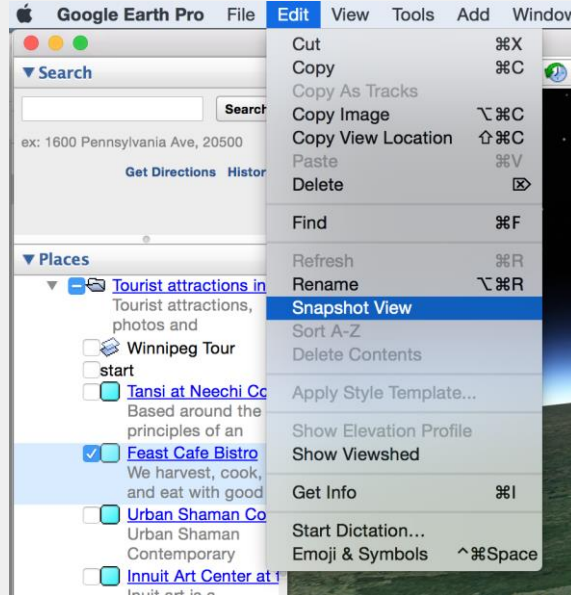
Google Earth Pro File Edit View Tools Add Window

▼Search

Search

ex: 1600 Pennsylvania Ave, 20500

Get Directions Histor

▼Places

Tourist attractions in
Tourist attractions, photos and

Winnipeg Tour

start

Tansi at Neechi Co
Based around the principles of an

Feast Cafe Bistro
We harvest, cook, and eat with good

Urban Shaman Co
Urban Shaman Contemporary

Innuit Art Center at t
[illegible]

Cut ⌘X
Copy ⌘C
Copy As Tracks
Copy Image ⌥⌘C
Copy View Location ⇧⌘C
Paste ⌘V
Delete ⌦

Find ⌘F

Refresh ⌘R
Rename ⌥⌘R
Snapshot View
Sort A-Z
Delete Contents

Apply Style Template...

Show Elevation Profile
Show Viewshed

Get Info ⌘I

Start Dictation...
Emoji & Symbols ^⌘Space